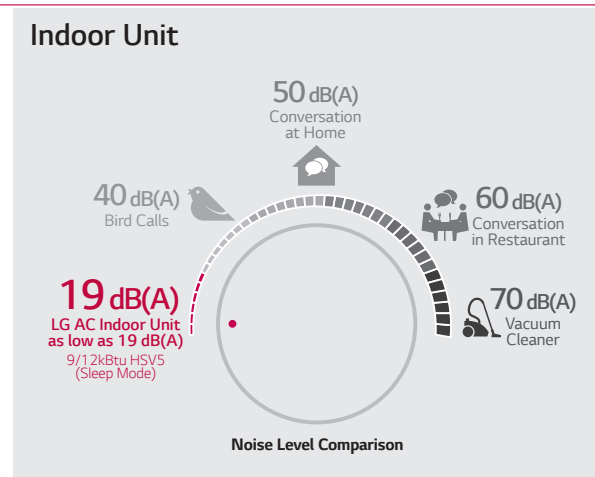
Indoor Unit

50 dB(A)
Conversation at Home

40 dB(A)
Bird Calls

60 dB(A)
Conversation in Restaurant

19 dB(A)
LG AC Indoor Unit as low as 19 dB(A)
9/12kBtu HSV5 (Sleep Mode)

70 dB(A)
Vacuum Cleaner

Noise Level Comparison